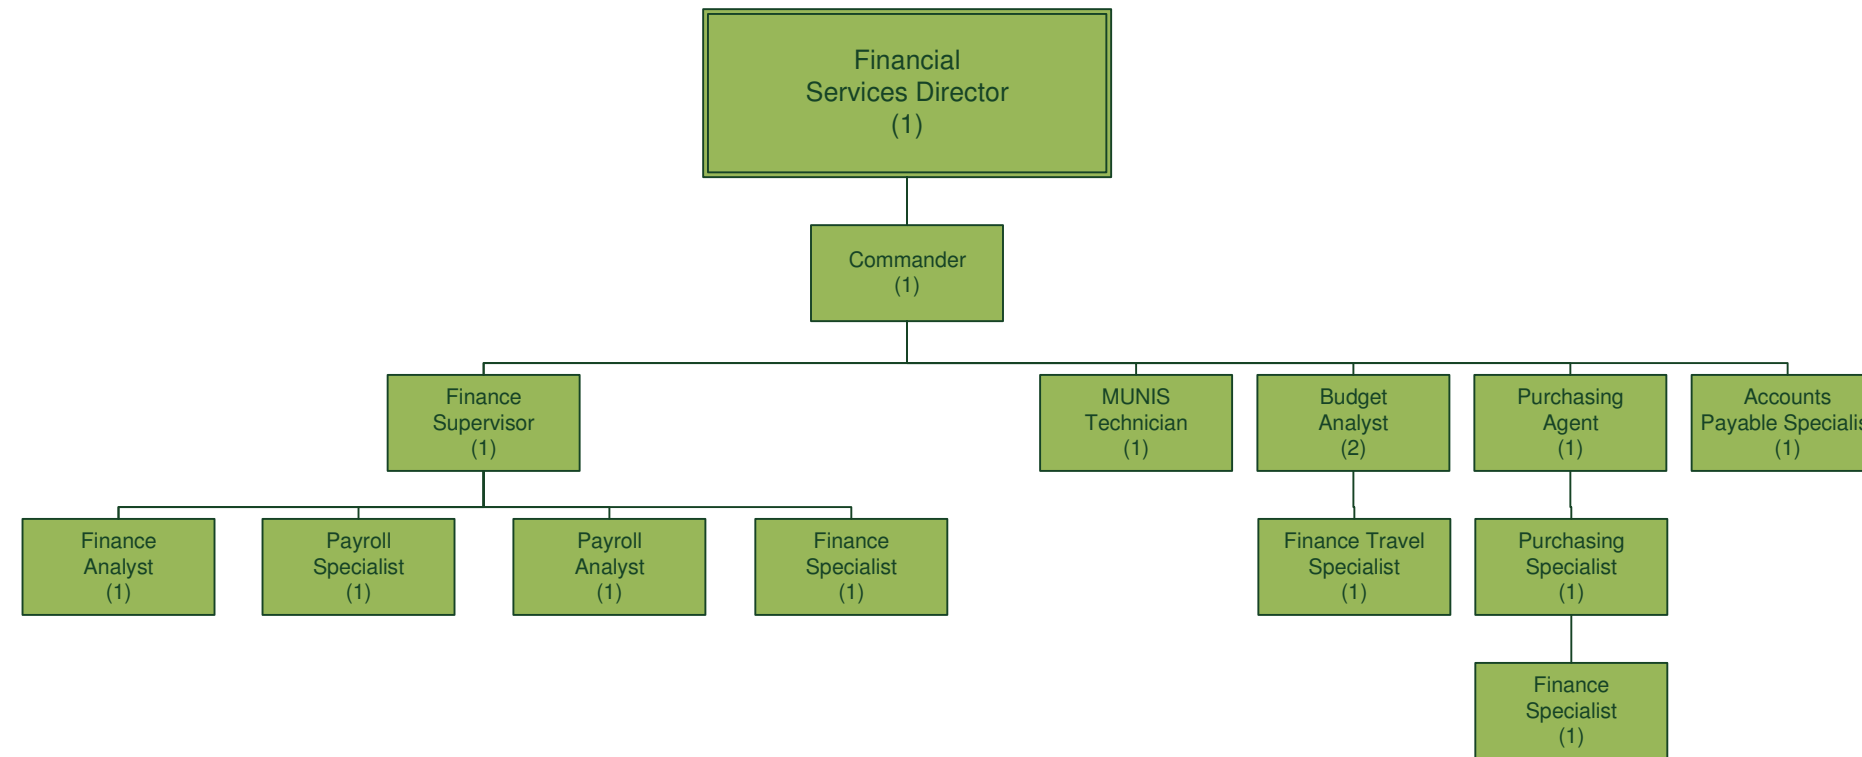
Financial Services Director (1)

Commander (1)

Finance Supervisor (1)

MUNIS Technician (1)

Budget Analyst (2)

Purchasing Agent (1)

Accounts Payable Specialis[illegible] (1)

Finance Analyst (1)

Payroll Specialist (1)

Payroll Analyst (1)

Finance Specialist (1)

Finance Travel Specialist (1)

Purchasing Specialist (1)

Finance Specialist (1)